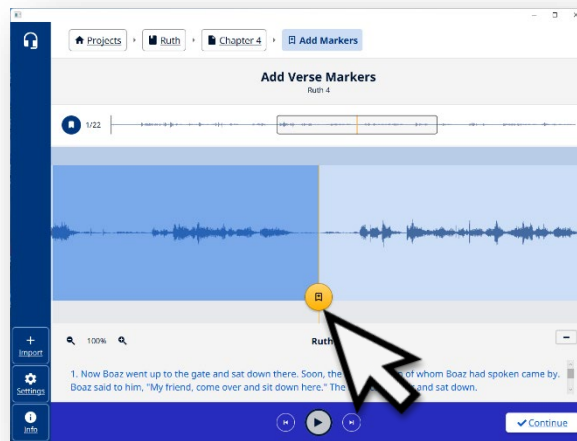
Projects
Ruth
Chapter 4
Add Markers

Add Verse Markers
Ruth 4

1/22

+ Import
Settings
Info

100%
Ruth

1. Now Boaz went up to the gate and sat down there. Soon, the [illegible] of whom Boaz had spoken came by. Boaz said to him, "My friend, come over and sit down here." The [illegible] and sat down.

Continue